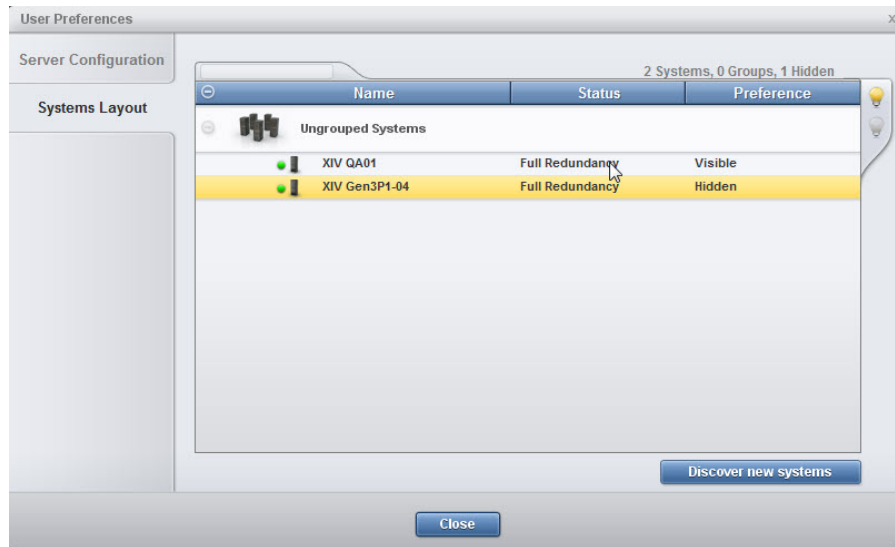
User Preferences

x

Server Configuration

Systems Layout

2 Systems, 0 Groups, 1 Hidden

| Name | Status | Preference |
|---|---|---|
| Ungrouped Systems | | |
| XIV QA01 | Full Redundancy | Visible |
| XIV Gen3P1-04 | Full Redundancy | Hidden |

Discover new systems

Close